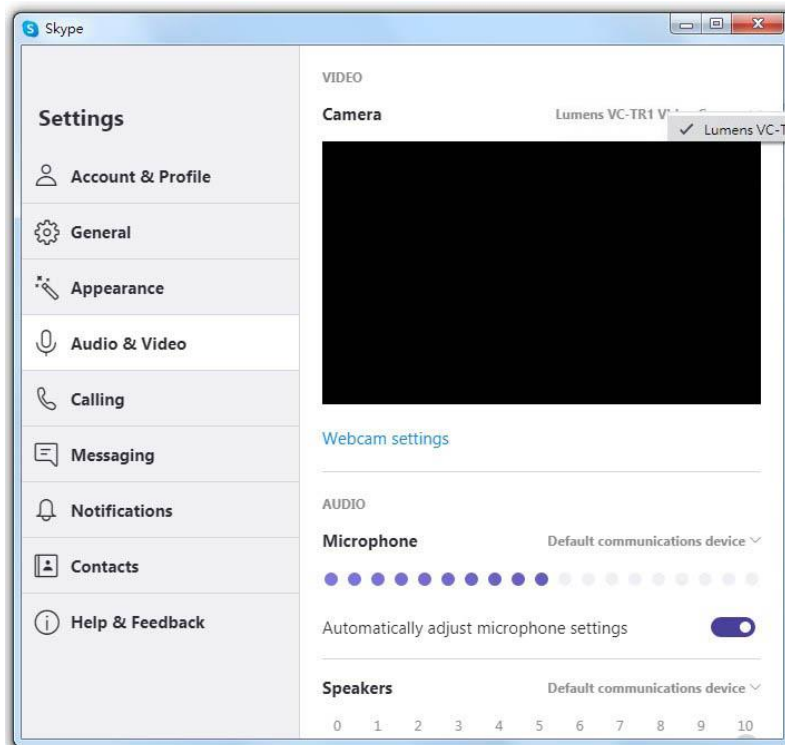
Skype

Settings

Account & Profile

General

Appearance

Audio & Video

Calling

Messaging

Notifications

Contacts

Help & Feedback

VIDEO

Camera

Lumens VC-TR1 V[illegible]

✓ Lumens VC-T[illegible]

Webcam settings

AUDIO

Microphone

Default communications device

Automatically adjust microphone settings

Speakers

Default communications device

0 1 2 3 4 5 6 7 8 9 10